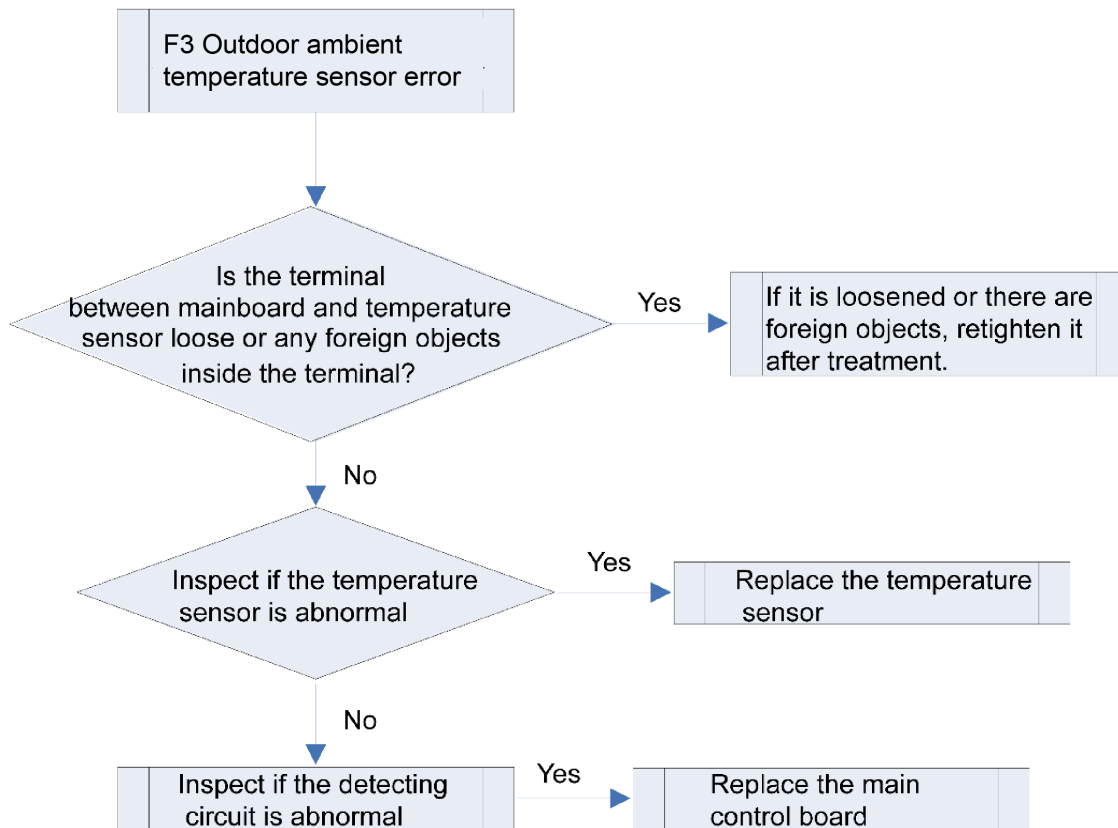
F3 Outdoor ambient temperature sensor error

Is the terminal between mainboard and temperature sensor loose or any foreign objects inside the terminal?

Yes

If it is loosened or there are foreign objects, retighten it after treatment.

No

Inspect if the temperature sensor is abnormal

Yes

Replace the temperature sensor

No

Inspect if the detecting circuit is abnormal

Yes

Replace the main control board